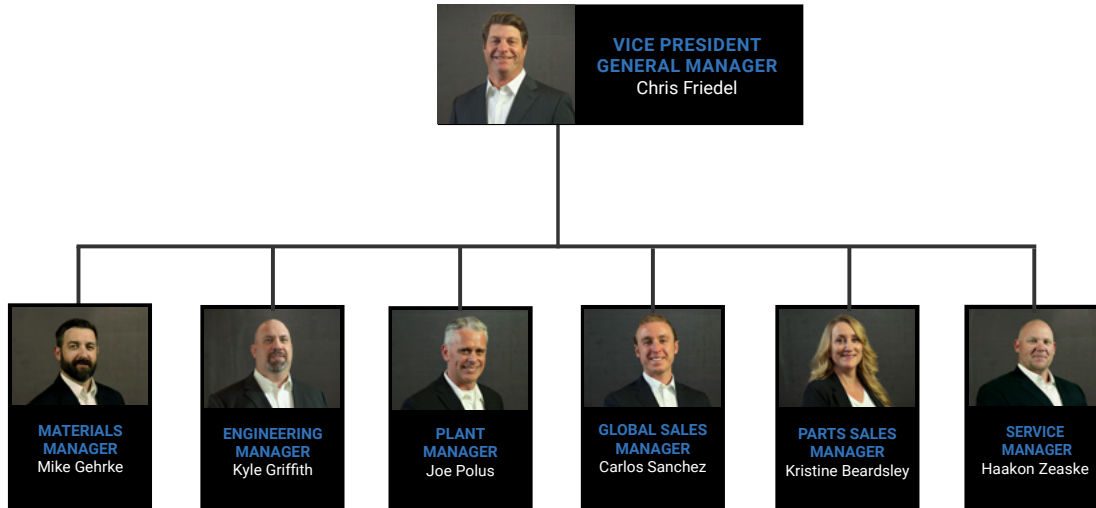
VICE PRESIDENT
GENERAL MANAGER
Chris Friedel

MATERIALS MANAGER
Mike Gehrke

ENGINEERING MANAGER
Kyle Griffith

PLANT MANAGER
Joe Polus

GLOBAL SALES MANAGER
Carlos Sanchez

PARTS SALES MANAGER
Kristine Beardsley

SERVICE MANAGER
Haakon Zeaske